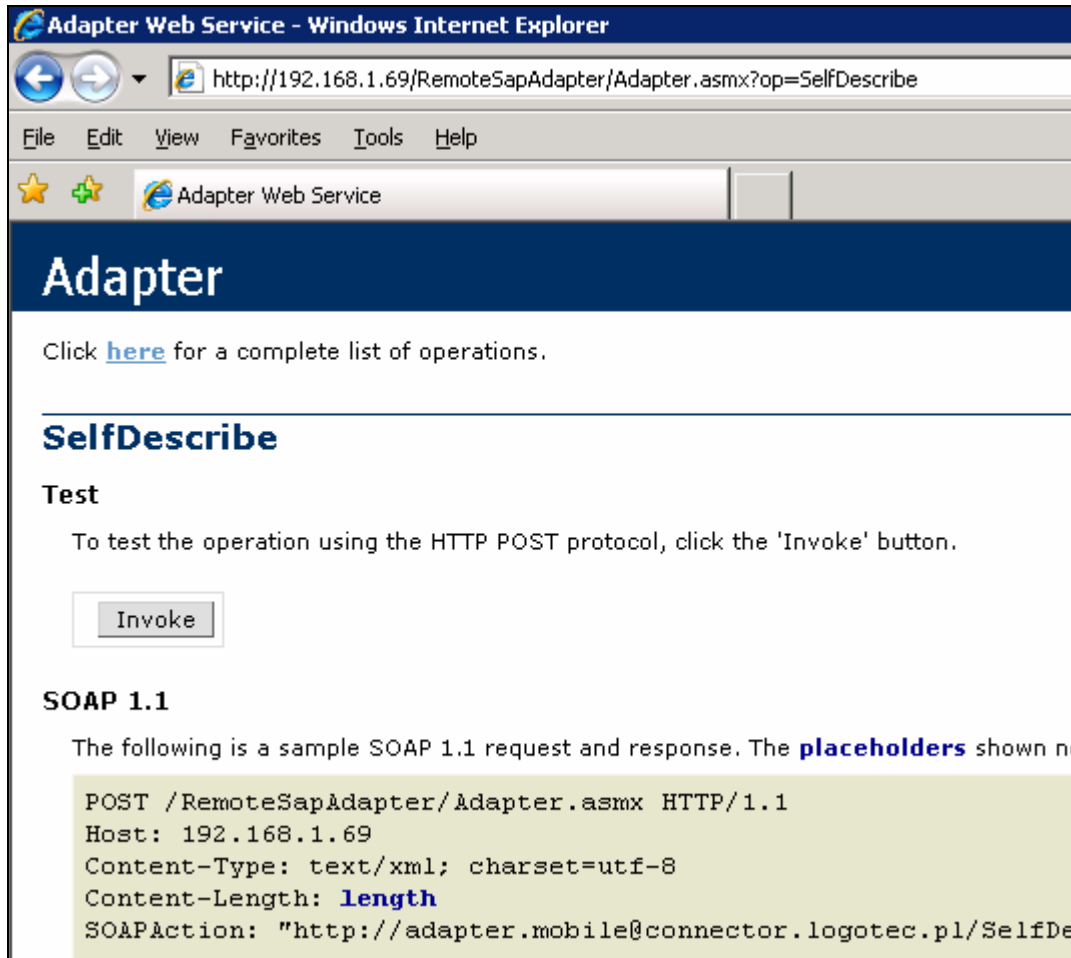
Adapter Web Service - Windows Internet Explorer

http://192.168.1.69/RemoteSapAdapter/Adapter.asmx?op=SelfDescribe

File Edit View Favorites Tools Help

Adapter Web Service

Adapter

Click here for a complete list of operations.

SelfDescribe

Test

To test the operation using the HTTP POST protocol, click the 'Invoke' button.

Invoke

SOAP 1.1

The following is a sample SOAP 1.1 request and response. The placeholders shown n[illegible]

POST /RemoteSapAdapter/Adapter.asmx HTTP/1.1
Host: 192.168.1.69
Content-Type: text/xml; charset=utf-8
Content-Length: length
SOAPAction: "http://adapter.mobile@connector.logotec.pl/SelfDe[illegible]